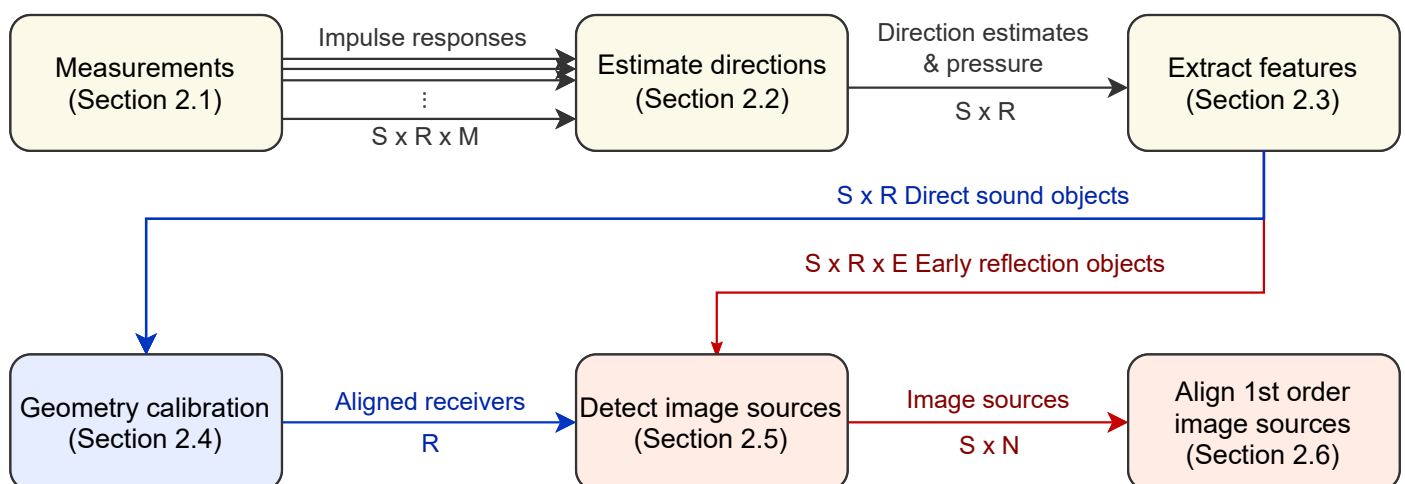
Measurements
(Section 2.1)

Impulse responses

⋮

S x R x M

Estimate directions
(Section 2.2)

Direction estimates
& pressure

S x R

Extract features
(Section 2.3)

S x R Direct sound objects

S x R x E Early reflection objects

Geometry calibration
(Section 2.4)

Aligned receivers

R

Detect image sources
(Section 2.5)

Image sources

S x N

Align 1st order
image sources
(Section 2.6)